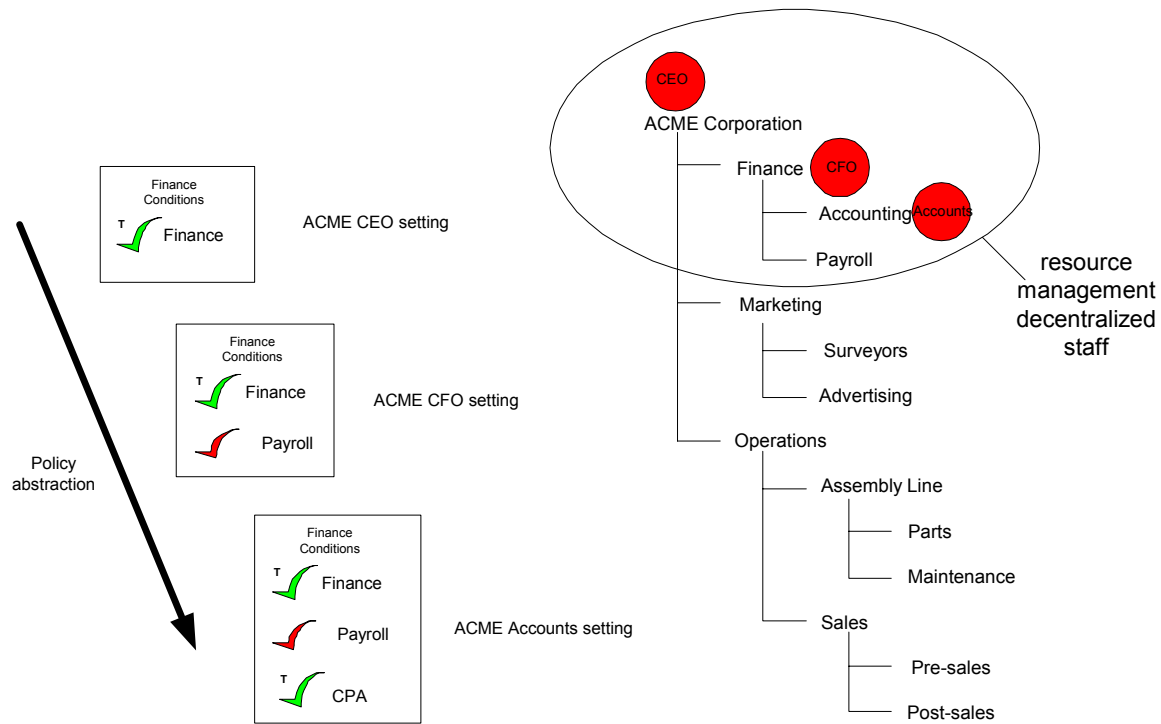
Finance Conditions
T Finance

ACME CEO setting

Finance Conditions
T Finance
Payroll

ACME CFO setting

Policy abstraction

Finance Conditions
T Finance
Payroll
T CPA

ACME Accounts setting

CEO
ACME Corporation
Finance
CFO
Accounting
Accounts
Payroll
Marketing
Surveyors
Advertising
Operations
Assembly Line
Parts
Maintenance
Sales
Pre-sales
Post-sales

resource management decentralized staff